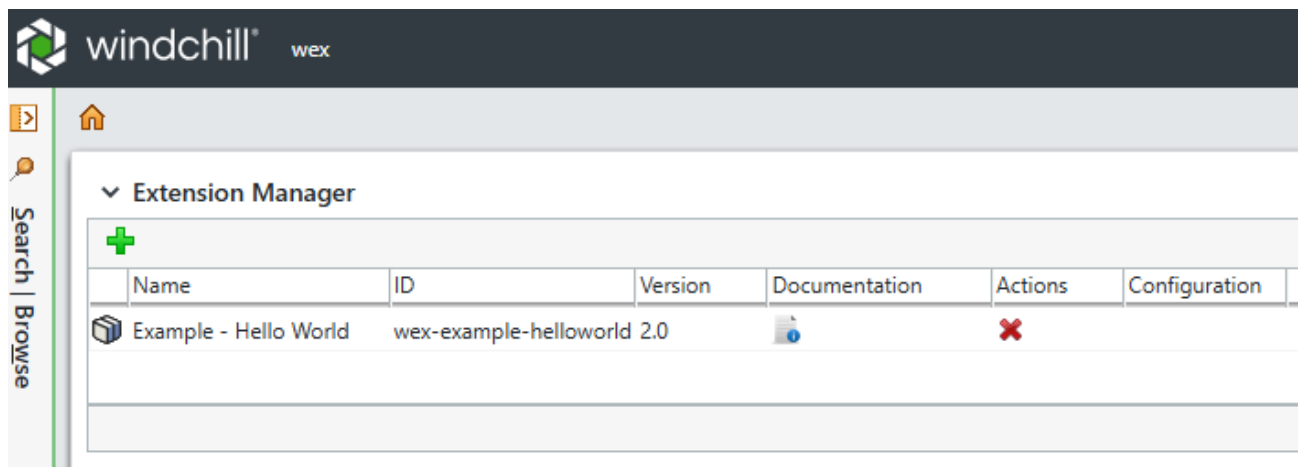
windchill® wex

Search | Browse

Extension Manager

| Name | ID | Version | Documentation | Actions | Configuration |
|---|---|---|---|---|---|
| Example - Hello World | wex-example-helloworld | 2.0 | | | |